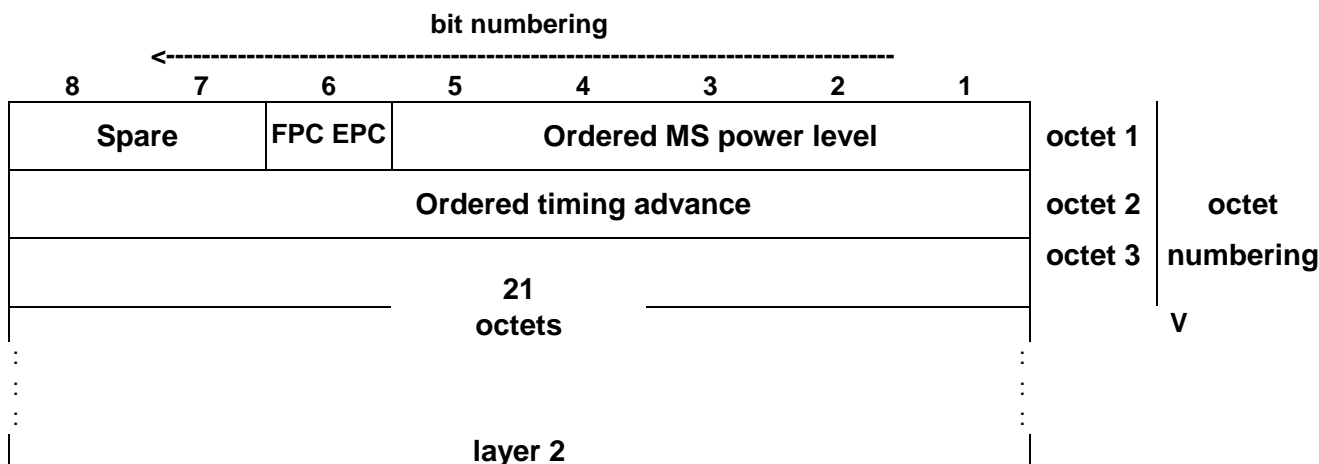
bit numbering

<------------------------------------------------------------------------------

8 7 6 5 4 3 2 1

| Spare | FPC EPC | Ordered MS power level | octet 1 |
|---|---|---|---|
| Ordered timing advance | | | octet 2 |
| | | | octet 3 |

octet numbering

V

21
octets

layer 2